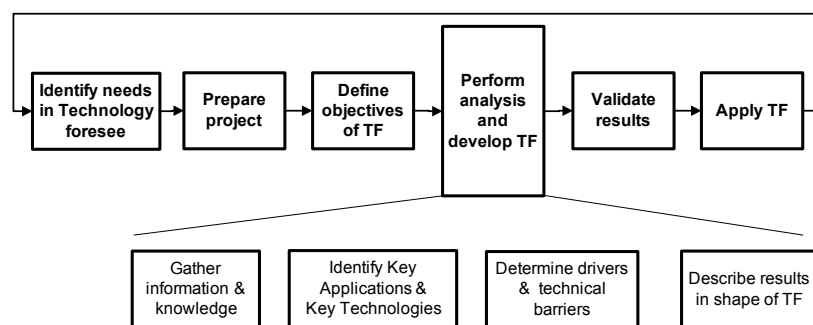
Identify needs in Technology foresee

Prepare project

Define objectives of TF

Perform analysis and develop TF

Validate results

Apply TF

Gather information & knowledge

Identify Key Applications & Key Technologies

Determine drivers & technical barriers

Describe results in shape of TF